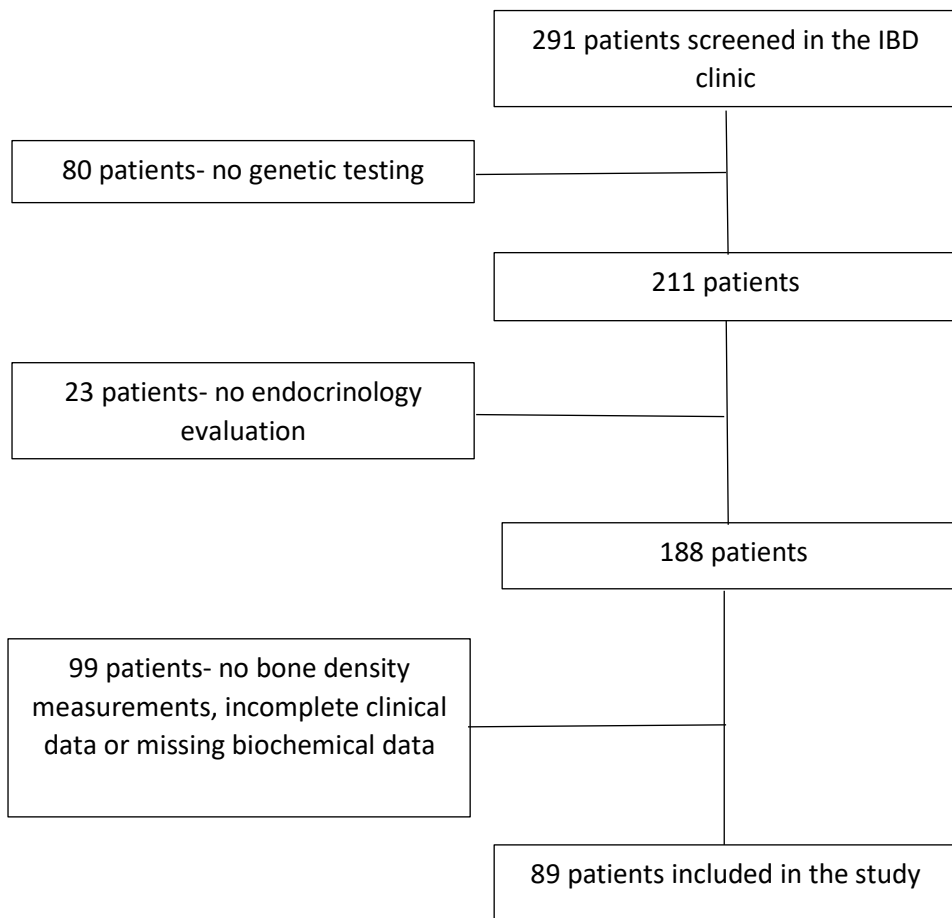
291 patients screened in the IBD clinic

80 patients- no genetic testing

211 patients

23 patients- no endocrinology evaluation

188 patients

99 patients- no bone density measurements, incomplete clinical data or missing biochemical data

89 patients included in the study